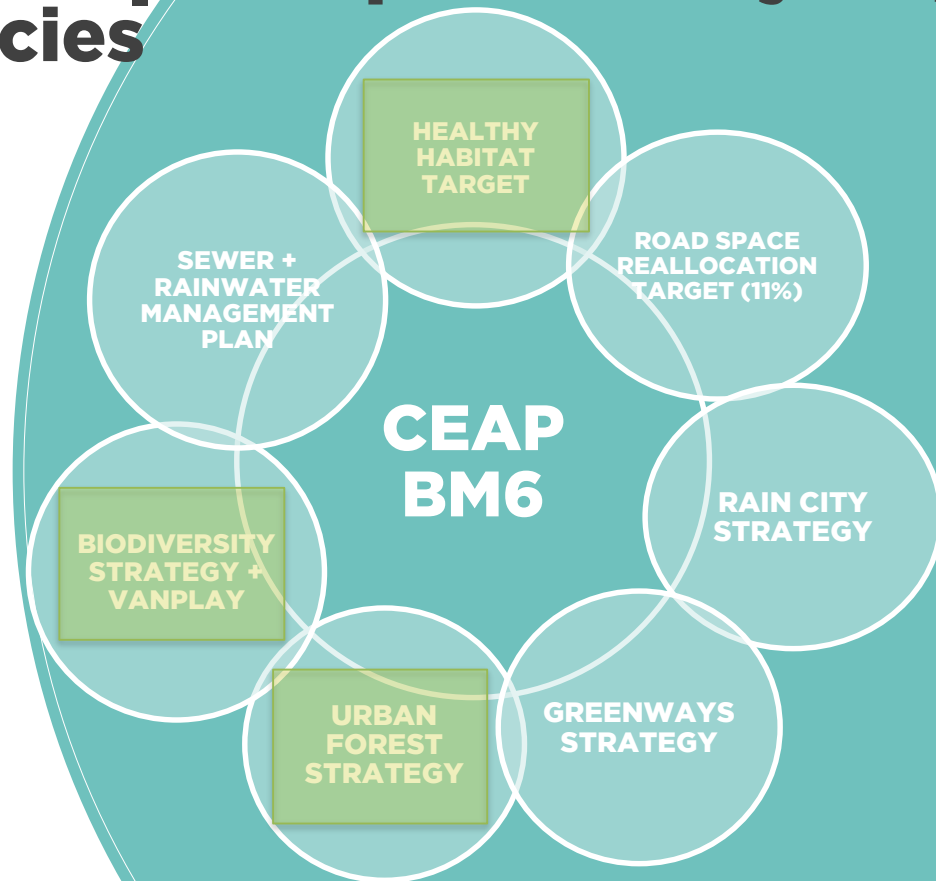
cies

HEALTHY HABITAT TARGET

ROAD SPACE REALLOCATION TARGET (11%)

SEWER + RAINWATER MANAGEMENT PLAN

CEAP BM6

RAIN CITY STRATEGY

BIODIVERSITY STRATEGY + VANPLAY

URBAN FOREST STRATEGY

GREENWAYS STRATEGY